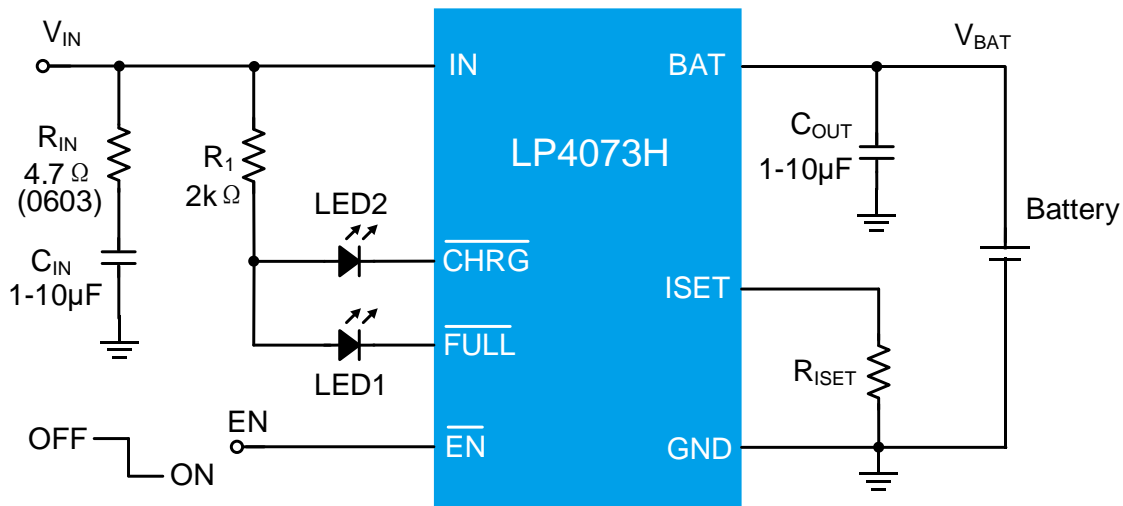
$V_{IN}$

IN

BAT

$V_{BAT}$

$R_{IN}$
4.7 Ω
(0603)

$R_1$
2k Ω

LP4073H

$C_{OUT}$
1-10μF

Battery

LED2

$C_{IN}$
1-10μF

$\overline{CHRG}$

ISET

$\overline{FULL}$

LED1

$R_{ISET}$

EN

OFF

ON

$\overline{EN}$

GND